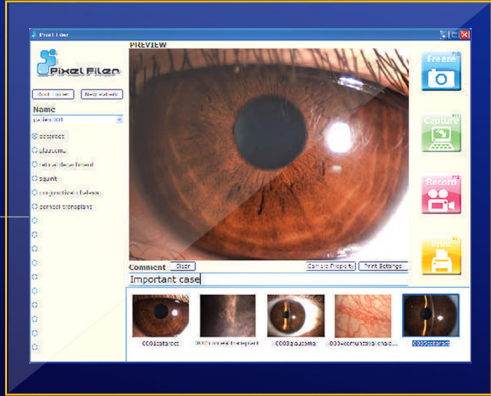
Pixel Filer

Pixel Filer

PREVIEW

Name

cataract

glaucoma

retinal detachment

squint

conjunctival disease

corneal transplant

Freeze

Capture

Record

Print

Comment

Clear

Camera Property

Print Settings

Important case

C0001cataract

C0002corneal transplant

C0003glaucoma

C0004conjunctival disease

C0005cataract